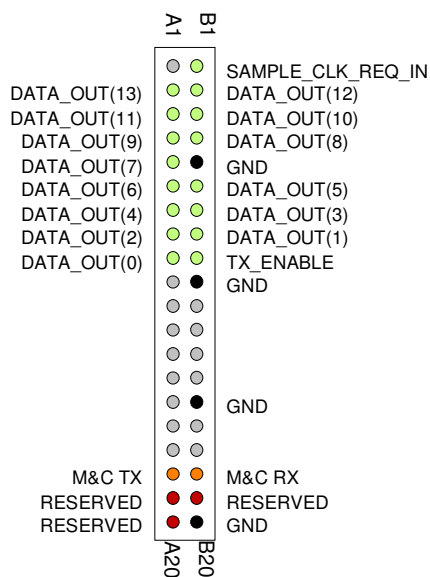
A1
B1
SAMPLE_CLK_REQ_IN
DATA_OUT(13) DATA_OUT(12)
DATA_OUT(11) DATA_OUT(10)
DATA_OUT(9) DATA_OUT(8)
DATA_OUT(7) GND
DATA_OUT(6) DATA_OUT(5)
DATA_OUT(4) DATA_OUT(3)
DATA_OUT(2) DATA_OUT(1)
DATA_OUT(0) TX_ENABLE
GND
GND
M&C TX M&C RX
RESERVED RESERVED
RESERVED GND
A20
B20